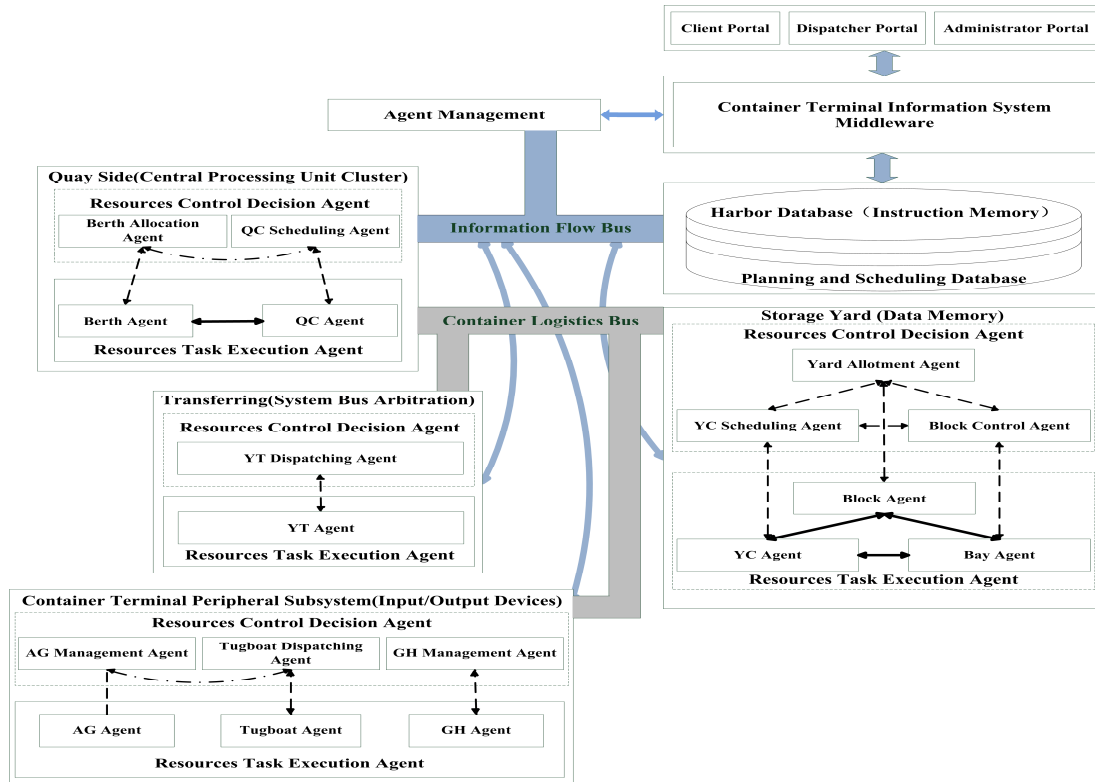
Client Portal
Dispatcher Portal
Administrator Portal

Agent Management

Container Terminal Information System Middleware

Quay Side(Central Processing Unit Cluster)
Resources Control Decision Agent
Berth Allocation Agent
QC Scheduling Agent
Berth Agent
QC Agent
Resources Task Execution Agent

Information Flow Bus

Harbor Database（Instruction Memory）
Planning and Scheduling Database

Container Logistics Bus

Storage Yard (Data Memory)
Resources Control Decision Agent
Yard Allotment Agent
YC Scheduling Agent
Block Control Agent
Block Agent
YC Agent
Bay Agent
Resources Task Execution Agent

Transferring(System Bus Arbitration)
Resources Control Decision Agent
YT Dispatching Agent
YT Agent
Resources Task Execution Agent

Container Terminal Peripheral Subsystem(Input/Output Devices)
Resources Control Decision Agent
AG Management Agent
Tugboat Dispatching Agent
GH Management Agent
AG Agent
Tugboat Agent
GH Agent
Resources Task Execution Agent